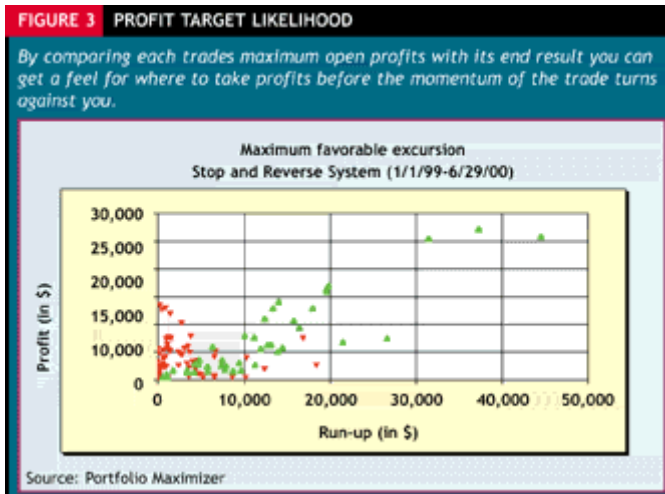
FIGURE 3 PROFIT TARGET LIKELIHOOD

By comparing each trades maximum open profits with its end result you can get a feel for where to take profits before the momentum of the trade turns against you.

Maximum favorable excursion
Stop and Reverse System (1/1/99-6/29/00)

Profit (in $)

30,000
25,000
20,000
15,000
10,000
0

0 10,000 20,000 30,000 40,000 50,000

Run-up (in $)

Source: Portfolio Maximizer